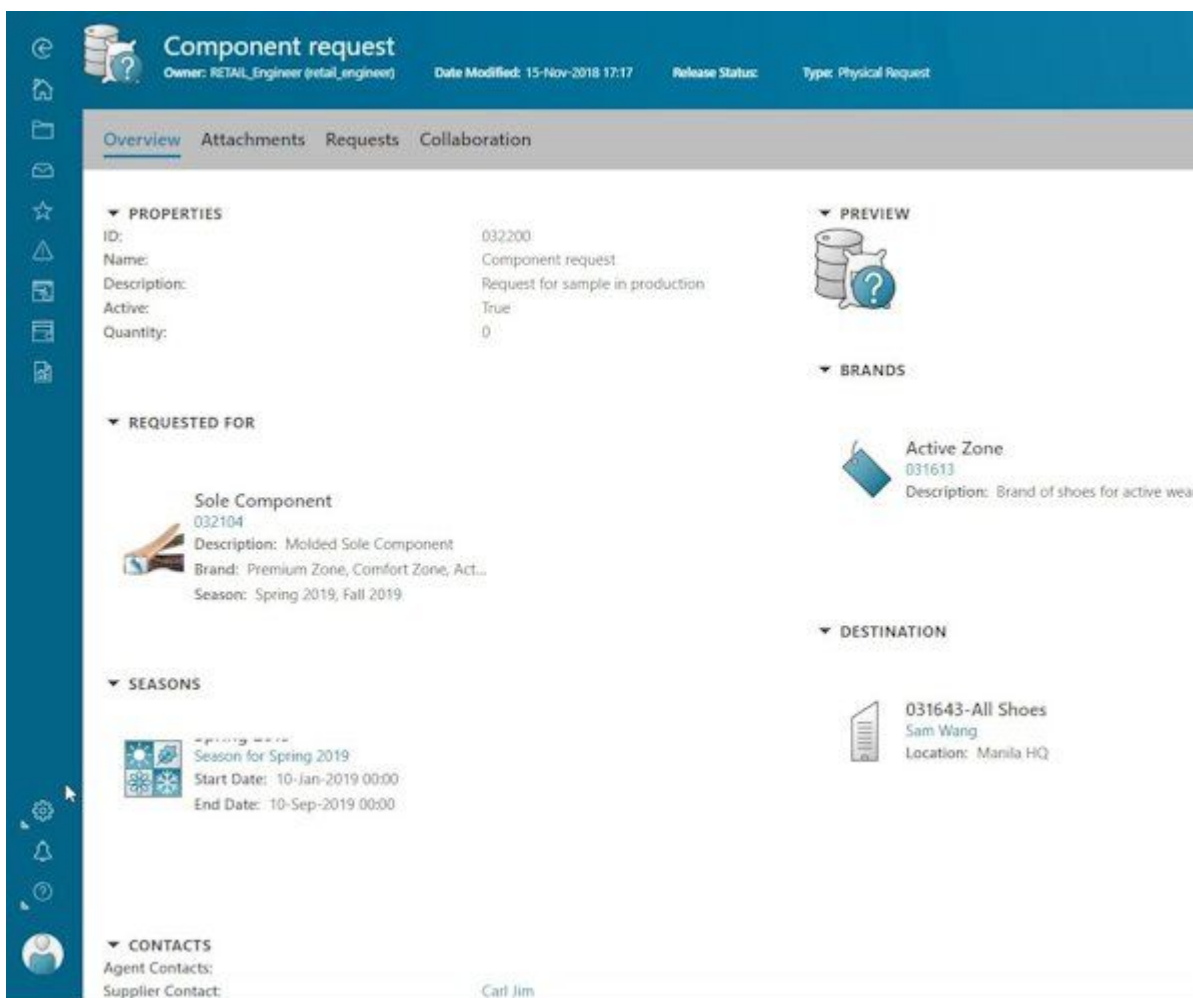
Component request
Owner: RETAIL_Engineer (retail_engineer) Date Modified: 15-Nov-2018 17:17 Release Status: Type: Physical Request

Overview Attachments Requests Collaboration

PROPERTIES

| | |
|---|---|
| ID: | 032200 |
| Name: | Component request |
| Description: | Request for sample in production |
| Active: | True |
| Quantity: | 0 |

PREVIEW

BRANDS

Active Zone
031613
Description: Brand of shoes for active wea

REQUESTED FOR

Sole Component
032104
Description: Molded Sole Component
Brand: Premium Zone, Comfort Zone, Act...
Season: Spring 2019, Fall 2019

DESTINATION

031643-All Shoes
Sam Wang
Location: Manila HQ

SEASONS

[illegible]
Season for Spring 2019
Start Date: 10-Jan-2019 00:00
End Date: 10-Sep-2019 00:00

CONTACTS

| | |
|---|---|
| Agent Contacts: | |
| Supplier Contact: | Carl Jim |